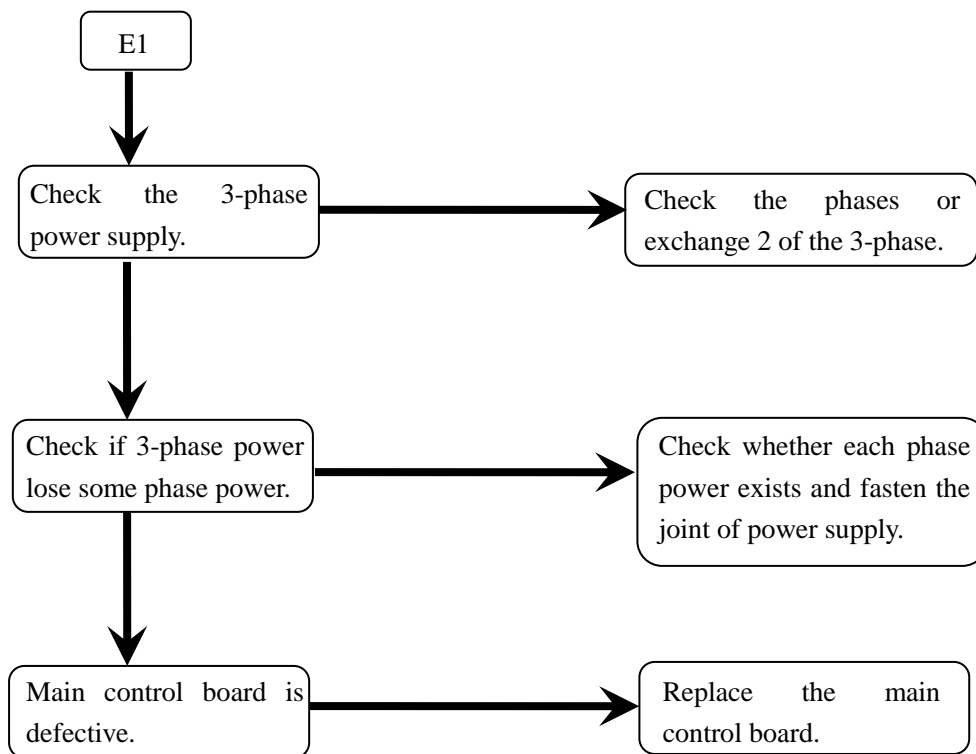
E1

Check the 3-phase power supply.

Check the phases or exchange 2 of the 3-phase.

Check if 3-phase power lose some phase power.

Check whether each phase power exists and fasten the joint of power supply.

Main control board is defective.

Replace the main control board.